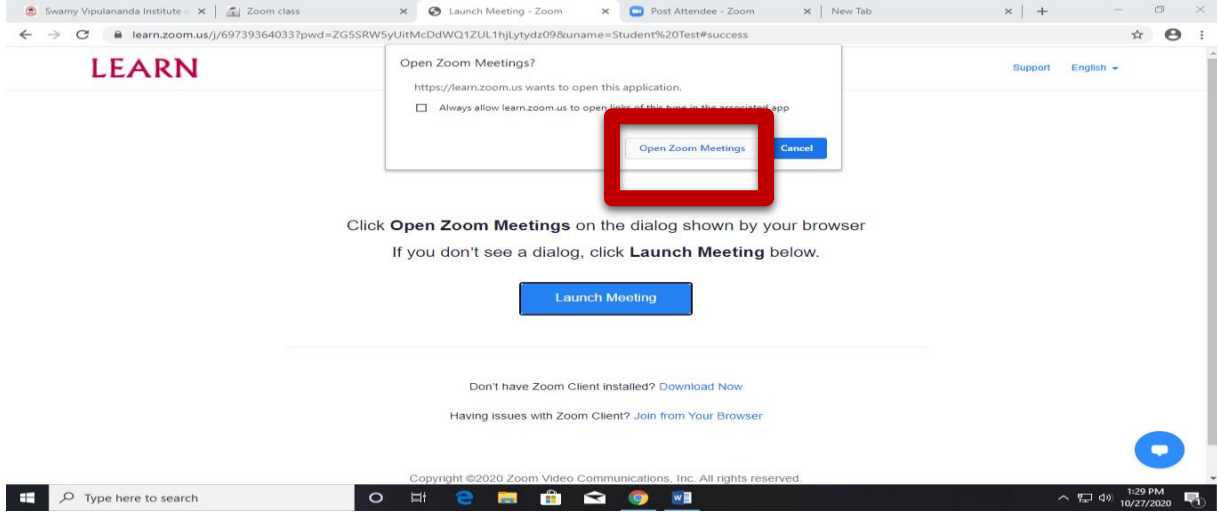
Swamy Vipulananda Institute ×
Zoom class
Launch Meeting - Zoom ×
Post Attendee - Zoom ×
New Tab ×
+

learn.zoom.us/j/69739364033?pwd=ZG5SRW5yUitMcDdWQ1ZUL1hjLytydz09&uname=Student%20Test#success

LEARN

Support English

Open Zoom Meetings?

https://learn.zoom.us wants to open this application.

Always allow learn.zoom.us to open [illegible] app

Open Zoom Meetings Cancel

Click **Open Zoom Meetings** on the dialog shown by your browser

If you don't see a dialog, click **Launch Meeting** below.

Launch Meeting

Don't have Zoom Client installed? Download Now

Having issues with Zoom Client? Join from Your Browser

Copyright ©2020 Zoom Video Communications, Inc. All rights reserved.

Type here to search

1:29 PM
10/27/2020